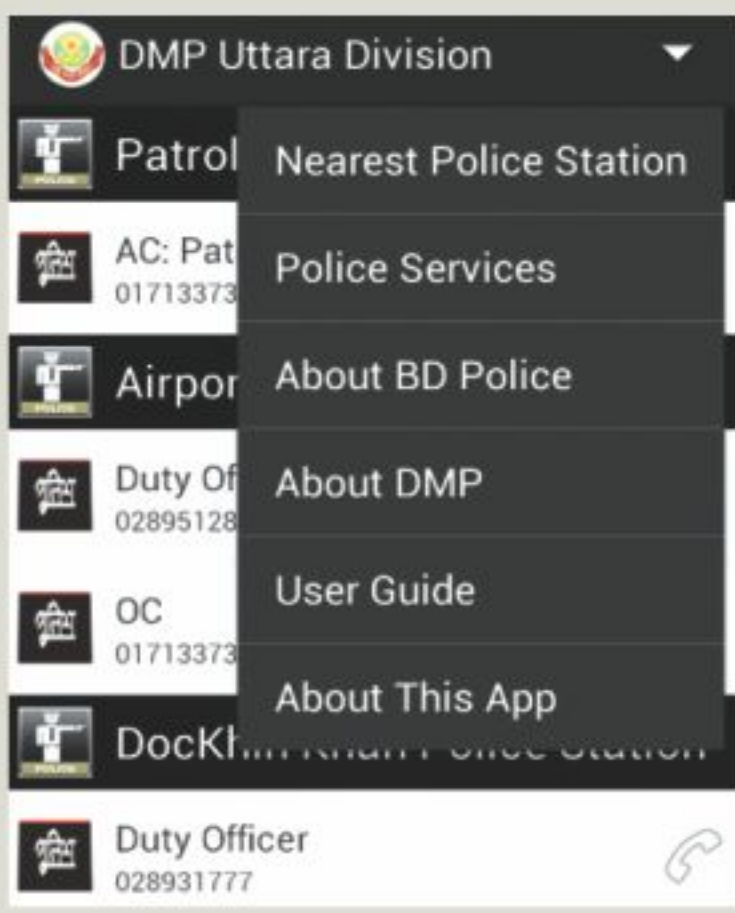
DMP Uttara Division

Patrol
POLICE

AC: Pat
01713373

Airpor
POLICE

Duty Of
02895128

OC
01713373

DocK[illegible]
POLICE

Duty Officer
028931777

Nearest Police Station

Police Services

About BD Police

About DMP

User Guide

About This App